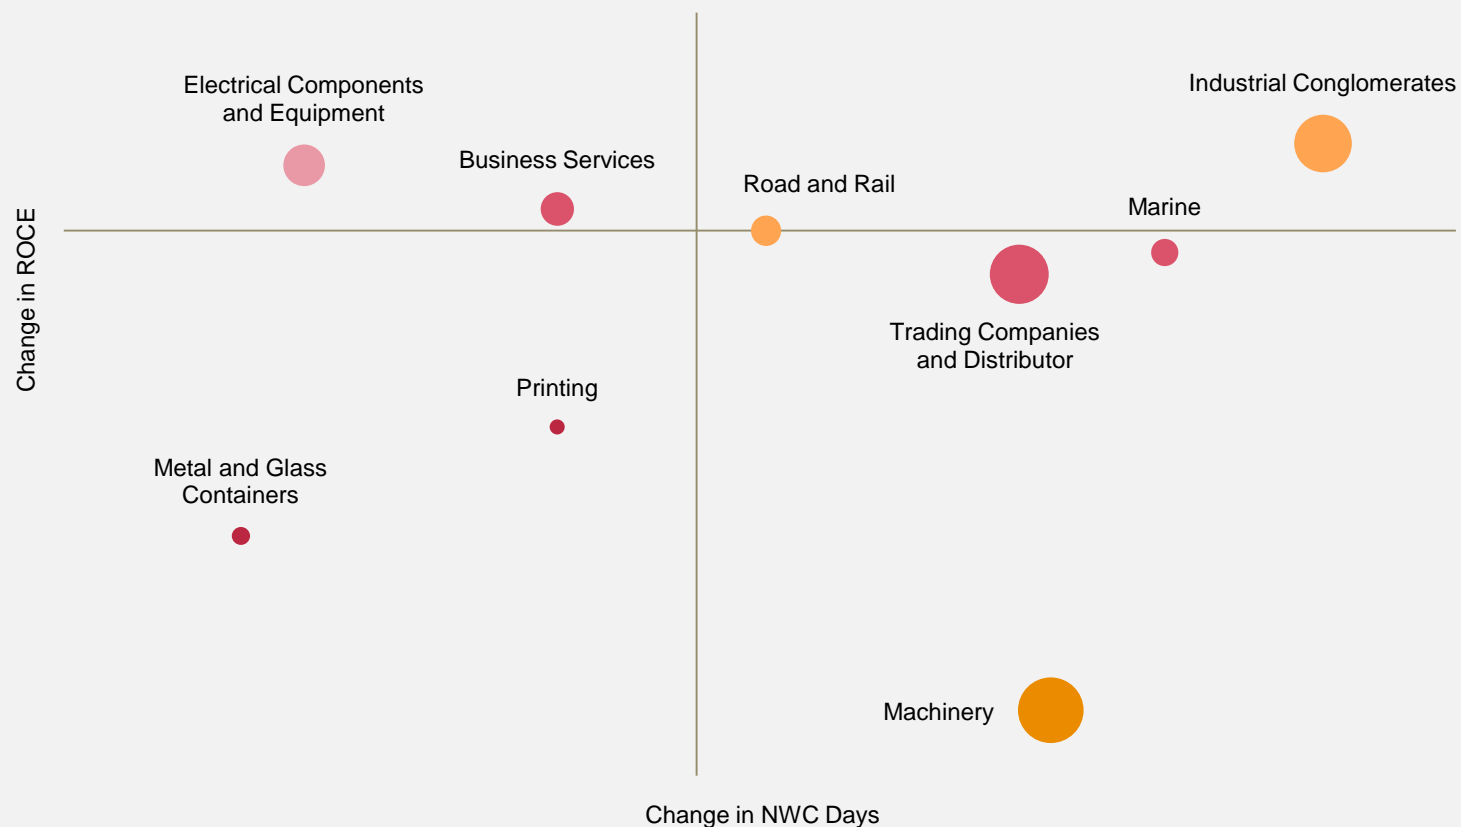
Change in ROCE

Electrical Components and Equipment

Business Services

Road and Rail

Industrial Conglomerates

Marine

Trading Companies and Distributor

Printing

Metal and Glass Containers

Machinery

Change in NWC Days